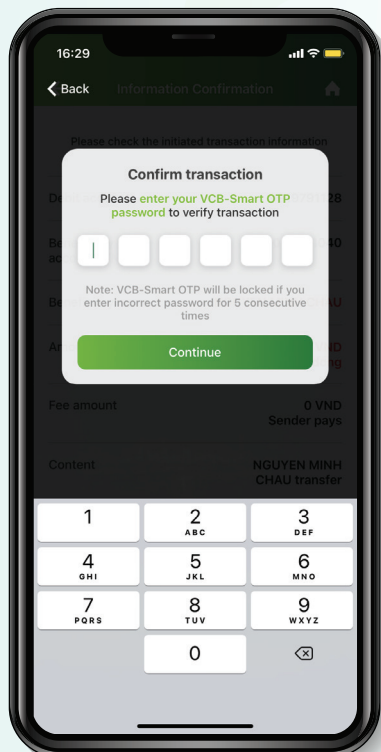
16:29

Back Information Confirmation

Please check the initiated transaction information

Debit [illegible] 28

Be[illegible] ac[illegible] 40

Be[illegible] AU

Am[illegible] D

Confirm transaction

Please enter your VCB-Smart OTP password to verify transaction

Note: VCB-Smart OTP will be locked if you enter incorrect password for 5 consecutive times

Continue

Fee amount 0 VND Sender pays

Content NGUYEN MINH CHAU transfer

1
2 ABC
3 DEF
4 GHI
5 JKL
6 MNO
7 PQRS
8 TUV
9 WXYZ
0